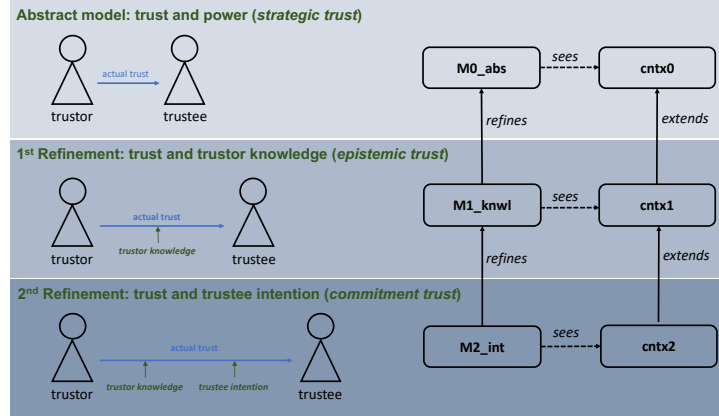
Abstract model: trust and power (*strategic trust*)

actual trust

trustor

trustee

M0_abs

sees

cntx0

refines

extends

1$^{st}$ Refinement: trust and trustor knowledge (*epistemic trust*)

actual trust

trustor knowledge

trustor

trustee

M1_knwl

sees

cntx1

refines

extends

2$^{nd}$ Refinement: trust and trustee intention (*commitment trust*)

actual trust

trustor knowledge

trustee intention

trustor

trustee

M2_int

sees

cntx2